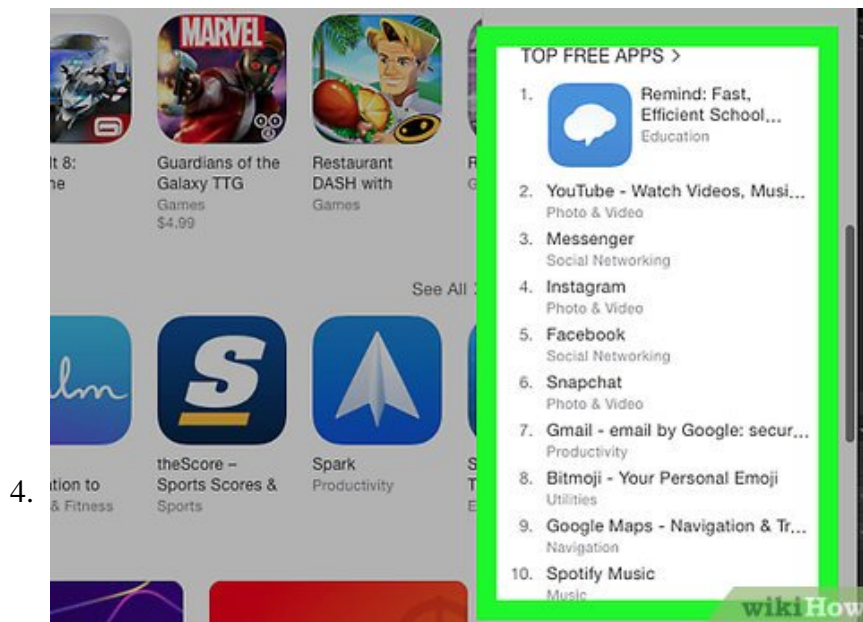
MARVEL

lt 8:
ne

Guardians of the Galaxy TTG
Games
$4.99

Restaurant DASH with
Games

R
G

See All

S

tion to
& Fitness

theScore – Sports Scores &
Sports

Spark
Productivity

S
T
E

4.

TOP FREE APPS >

1. Remind: Fast, Efficient School...
Education

2. YouTube - Watch Videos, Musi...
Photo & Video

3. Messenger
Social Networking

4. Instagram
Photo & Video

5. Facebook
Social Networking

6. Snapchat
Photo & Video

7. Gmail - email by Google: secur...
Productivity

8. Bitmoji - Your Personal Emoji
Utilities

9. Google Maps - Navigation & Tr...
Navigation

10. Spotify Music
Music

wikiHow